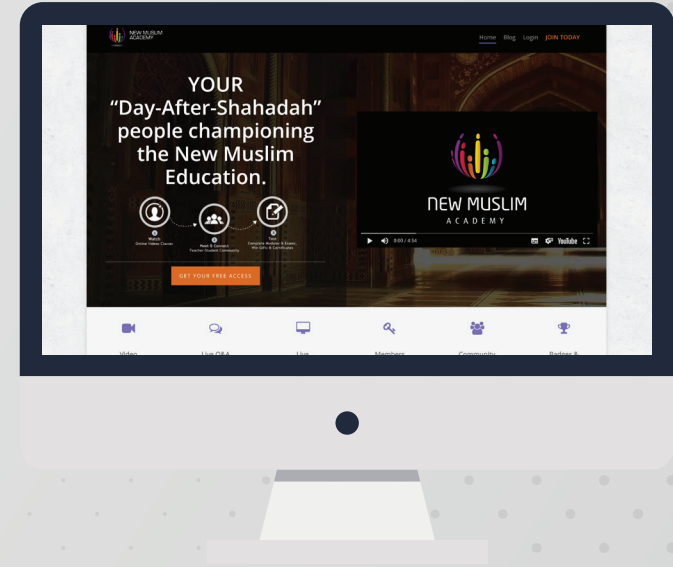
NEW MUSLIM ACADEMY

Home Blog Login JOIN TODAY

YOUR "Day-After-Shahadah" people championing the New Muslim Education.

1 Watch Online Videos Course

2 Meet & Connect Teacher Student Community

3 Test Complete Review & Exams Win Gifts & Certificates

GET YOUR FREE ACCESS

NEW MUSLIM ACADEMY

0:03 / 4:54

YouTube

Video

Live Q&A

Live

Members

Community

Badges &